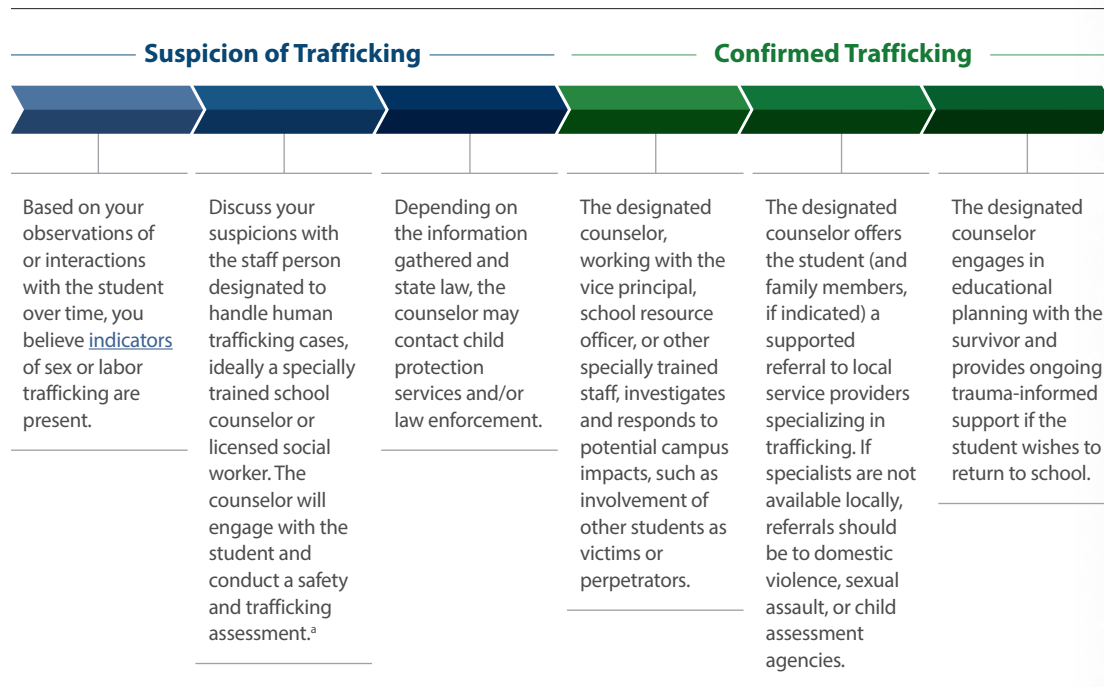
Suspicion of Trafficking

Confirmed Trafficking

Based on your observations of or interactions with the student over time, you believe indicators of sex or labor trafficking are present.

Discuss your suspicions with the staff person designated to handle human trafficking cases, ideally a specially trained school counselor or licensed social worker. The counselor will engage with the student and conduct a safety and trafficking assessment.$^{a}$

Depending on the information gathered and state law, the counselor may contact child protection services and/or law enforcement.

The designated counselor, working with the vice principal, school resource officer, or other specially trained staff, investigates and responds to potential campus impacts, such as involvement of other students as victims or perpetrators.

The designated counselor offers the student (and family members, if indicated) a supported referral to local service providers specializing in trafficking. If specialists are not available locally, referrals should be to domestic violence, sexual assault, or child assessment agencies.

The designated counselor engages in educational planning with the survivor and provides ongoing trauma-informed support if the student wishes to return to school.